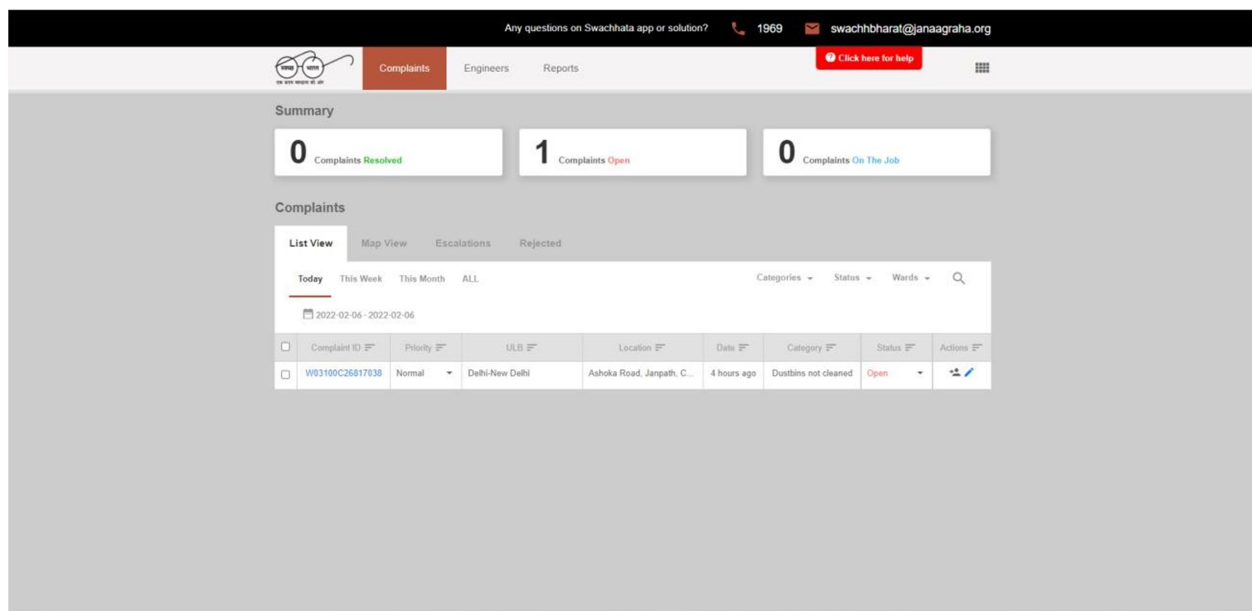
Any questions on Swachhata app or solution? 1969 swachhbharat@janaagraha.org

स्वच्छ भारत

एक कदम स्वच्छता की ओर

Complaints Engineers Reports

Click here for help

Summary

0 Complaints Resolved

1 Complaints Open

0 Complaints On The Job

Complaints

List View Map View Escalations Rejected

Today This Week This Month ALL

Categories Status Wards

2022-02-06 - 2022-02-06

| | Complaint ID | Priority | ULB | Location | Date | Category | Status | Actions |
|---|---|---|---|---|---|---|---|---|
| | W03100C26817838 | Normal | Delhi-New Delhi | Ashoka Road, Janpath, C... | 4 hours ago | Dustbins not cleaned | Open | |